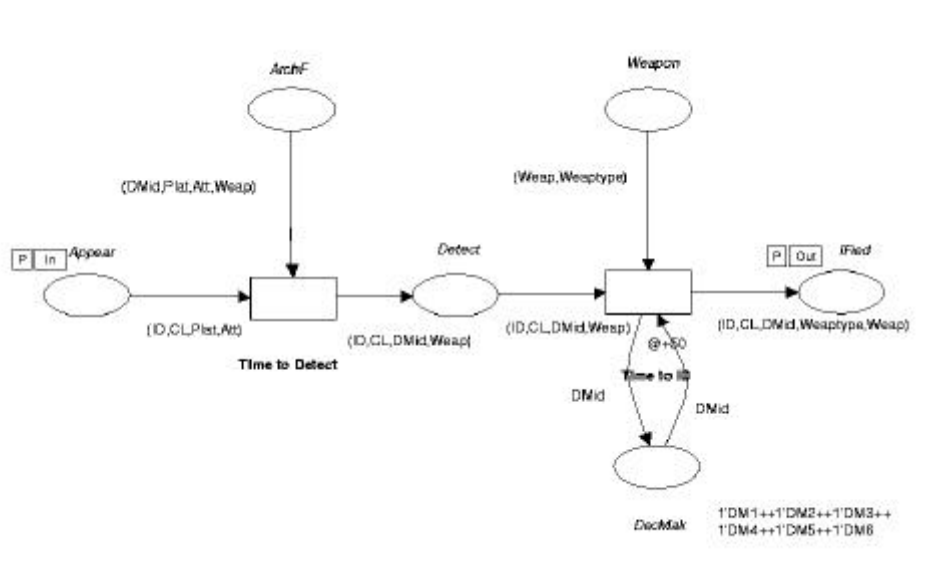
ArchF

Weapon

(DMid,Plat,Att,Weap)

(Weap,Weaptype)

P In Appear

Detect

P Out IFied

(ID,CL,Plat,Att)

(ID,CL,DMid,Weap)

(ID,CL,DMid,Weap)

(ID,CL,DMid,Weaptype,Weap)

@+50

Time to Detect

Time to ID

DMid

DMid

DecMak

1'DM1++1'DM2++1'DM3++
1'DM4++1'DM5++1'DM6